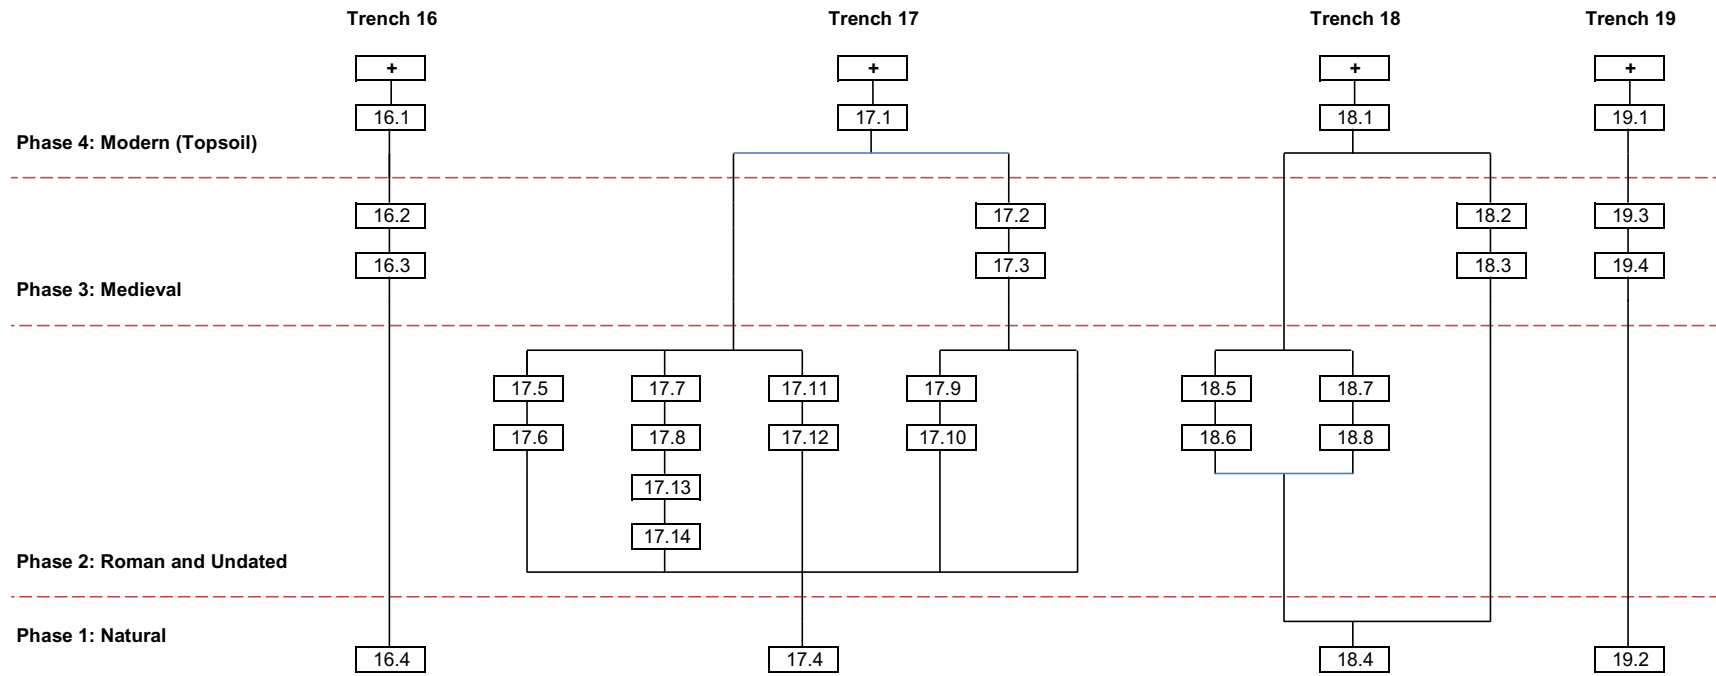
Trench 16

Trench 17

Trench 18

Trench 19

+

+

+

+

16.1

17.1

18.1

19.1

Phase 4: Modern (Topsoil)

16.2

17.2

18.2

19.3

16.3

17.3

18.3

19.4

Phase 3: Medieval

17.5

17.7

17.11

17.9

18.5

18.7

17.6

17.8

17.12

17.10

18.6

18.8

17.13

17.14

Phase 2: Roman and Undated

Phase 1: Natural

16.4

17.4

18.4

19.2